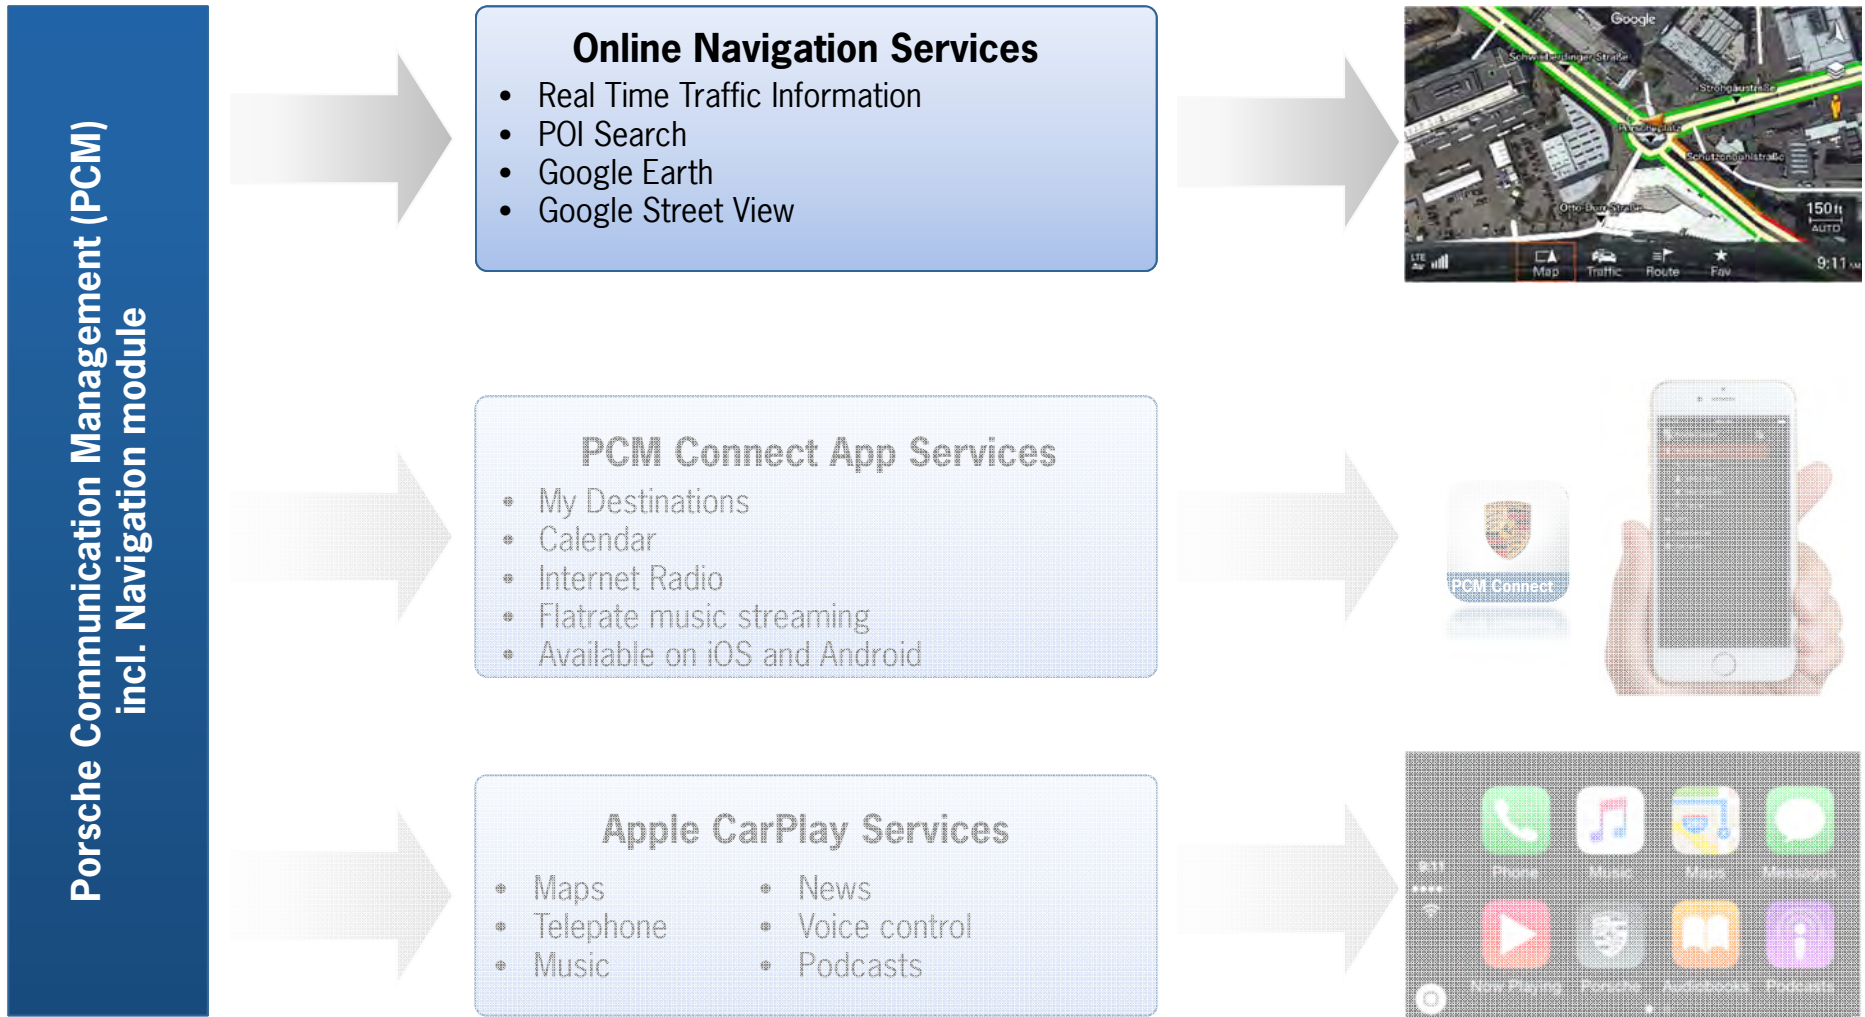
Porsche Communication Management (PCM) incl. Navigation module

Online Navigation Services
- Real Time Traffic Information
- POI Search
- Google Earth
- Google Street View

Google
Schwieberdinger Straße
Strohgäustraße
Porscheplatz
Schutzenbahlstraße
Otto-Dürr-Straße
150 ft
AUTO
LTE
Map
Traffic
Route
Fav
9:11

PCM Connect App Services
- My Destinations
- Calendar
- Internet Radio
- Flatrate music streaming
- Available on iOS and Android

PCM Connect

Apple CarPlay Services
- Maps
- Telephone
- Music
- News
- Voice control
- Podcasts

9:11
Phone
Music
Maps
Messages
Now Playing
Porsche
Audiobooks
Podcasts